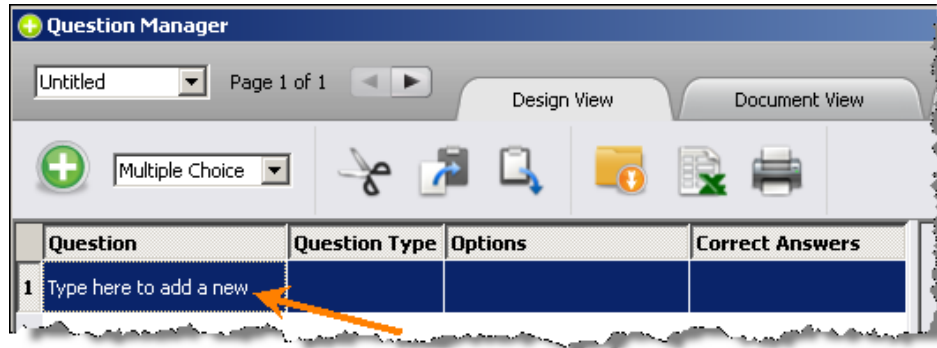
Question Manager

Untitled

Page 1 of 1

Design View

Document View

Multiple Choice

| | Question | Question Type | Options | Correct Answers |
|---|---|---|---|---|
| 1 | Type here to add a new | | | |